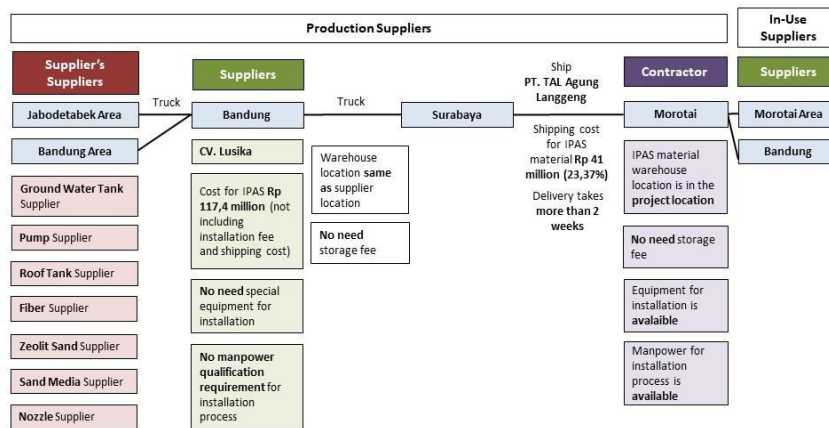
Production Suppliers

In-Use Suppliers

Supplier's Suppliers

Suppliers

Contractor

Suppliers

Jabodetabek Area

Bandung Area

Truck

Bandung

Truck

Surabaya

Ship
PT. TAL Agung Langgeng

Shipping cost for IPAS material Rp 41 million (23,37%)

Delivery takes more than 2 weeks

Morotai

Morotai Area

Bandung

Ground Water Tank Supplier

Pump Supplier

Roof Tank Supplier

Fiber Supplier

Zeolit Sand Supplier

Sand Media Supplier

Nozzle Supplier

CV. Lusika

Cost for IPAS Rp 117,4 million (not including installation fee and shipping cost)

No need special equipment for installation

No manpower qualification requirement for installation process

Warehouse location same as supplier location

No need storage fee

IPAS material warehouse location is in the project location

No need storage fee

Equipment for installation is avalaible

Manpower for installation process is available